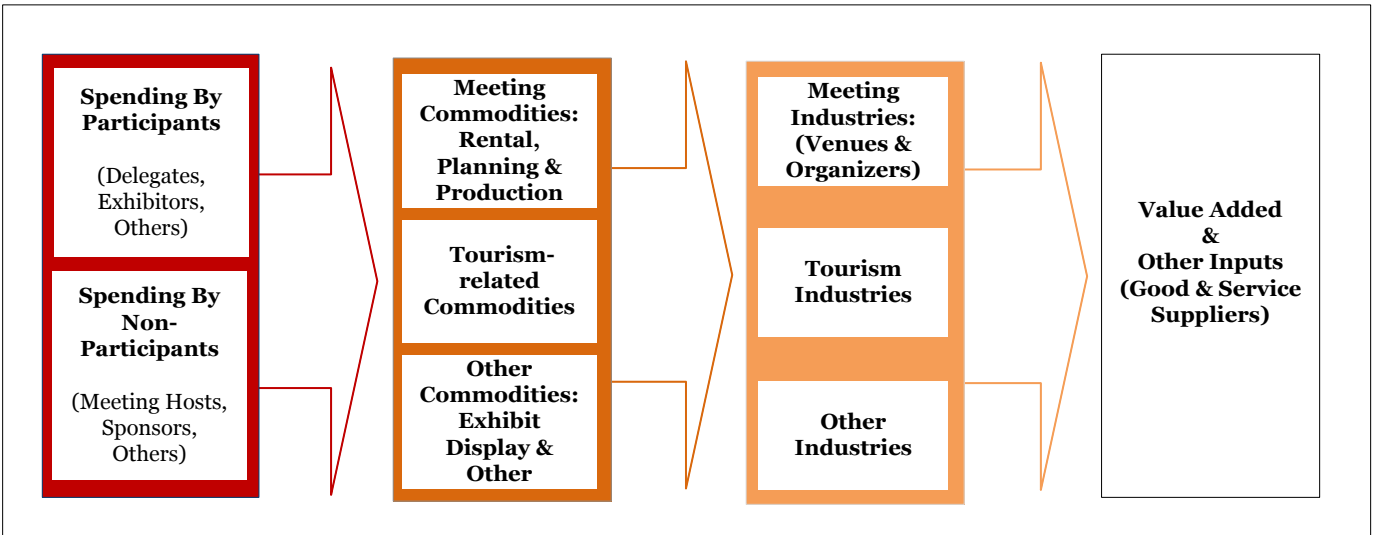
Spending By Participants

(Delegates, Exhibitors, Others)

Spending By Non-Participants

(Meeting Hosts, Sponsors, Others)

Meeting Commodities: Rental, Planning & Production

Tourism-related Commodities

Other Commodities: Exhibit Display & Other

Meeting Industries: (Venues & Organizers)

Tourism Industries

Other Industries

Value Added & Other Inputs (Good & Service Suppliers)